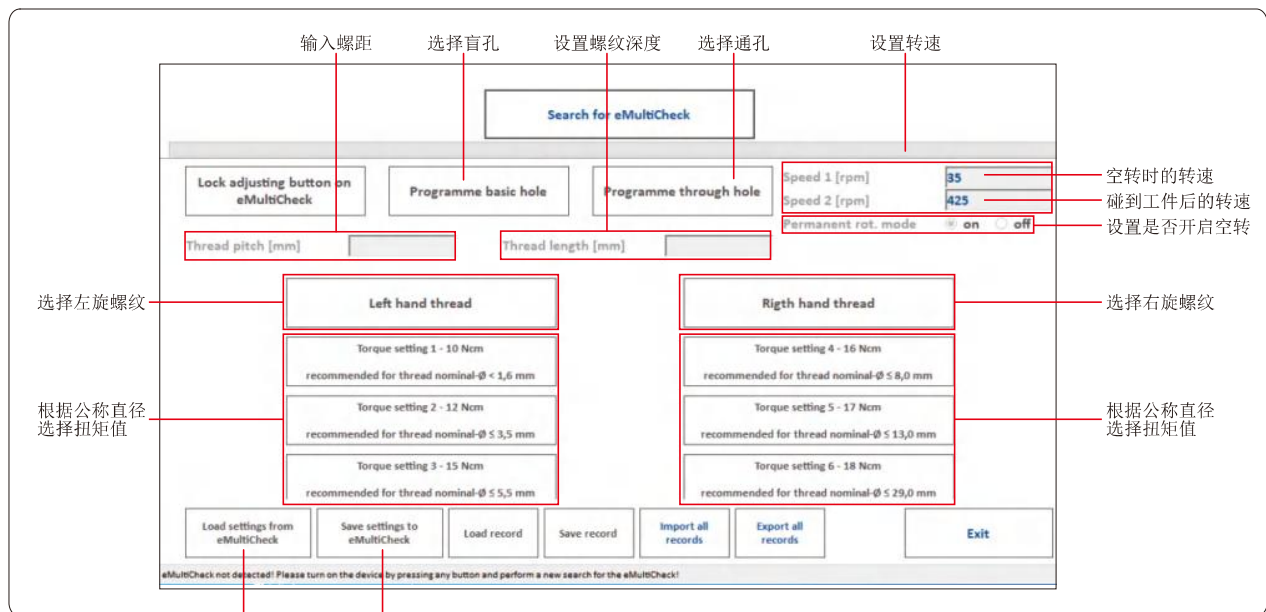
输入螺距 选择盲孔 设置螺纹深度 选择通孔 设置转速

Search for eMultiCheck

Lock adjusting button on eMultiCheck

Programme basic hole

Programme through hole

Speed 1 [rpm] 35 空转时的转速

Speed 2 [rpm] 425 碰到工件后的转速

Permanent rot. mode on off 设置是否开启空转

Thread pitch [mm]

Thread length [mm]

选择左旋螺纹

Left hand thread

Rigth hand thread

选择右旋螺纹

根据公称直径选择扭矩值

Torque setting 1 - 10 Ncm
recommended for thread nominal-Ø < 1,6 mm

Torque setting 2 - 12 Ncm
recommended for thread nominal-Ø ≤ 3,5 mm

Torque setting 3 - 15 Ncm
recommended for thread nominal-Ø ≤ 5,5 mm

Torque setting 4 - 16 Ncm
recommended for thread nominal-Ø ≤ 8,0 mm

Torque setting 5 - 17 Ncm
recommended for thread nominal-Ø ≤ 13,0 mm

Torque setting 6 - 18 Ncm
recommended for thread nominal-Ø ≤ 29,0 mm

根据公称直径选择扭矩值

Load settings from eMultiCheck

Save settings to eMultiCheck

Load record

Save record

Import all records

Export all records

Exit

eMultiCheck not detected! Please turn on the device by pressing any button and perform a new search for the eMultiCheck!